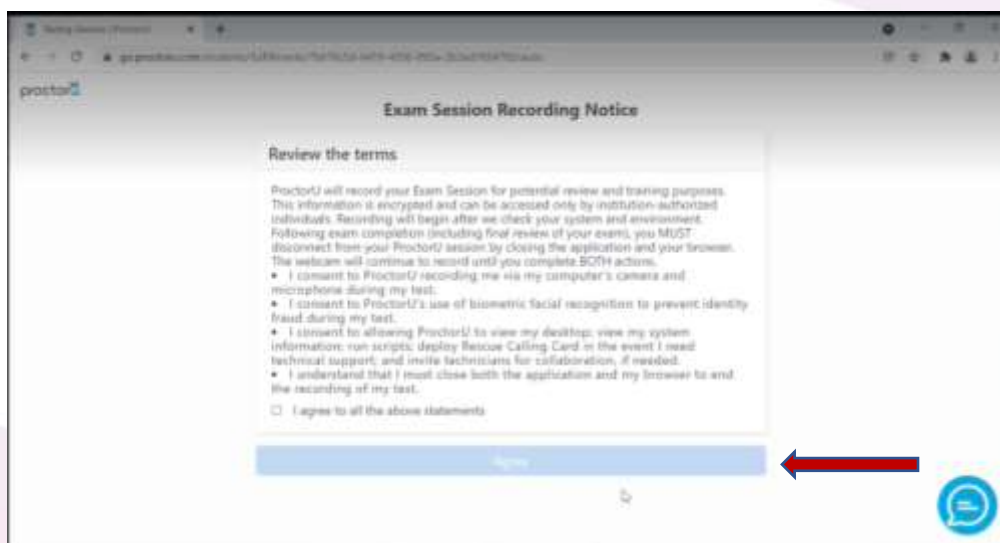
proctorU

Exam Session Recording Notice

Review the terms

ProctorU will record your Exam Session for potential review and training purposes. This information is encrypted and can be accessed only by institution-authorized individuals. Recording will begin after we check your system and environment. Following exam completion (including final review of your exam), you MUST disconnect from your ProctorU session by closing the application and your browser. The webcam will continue to record until you complete BOTH actions.

• I consent to ProctorU recording me via my computer's camera and microphone during my test.

• I consent to ProctorU's use of biometric facial recognition to prevent identity fraud during my test.

• I consent to allowing ProctorU to view my desktop; view my system information; run scripts; deploy Rescue Calling Card in the event I need technical support; and invite technicians for collaboration, if needed.

• I understand that I must close both the application and my browser to end the recording of my test.

☐ I agree to all the above statements

Agree